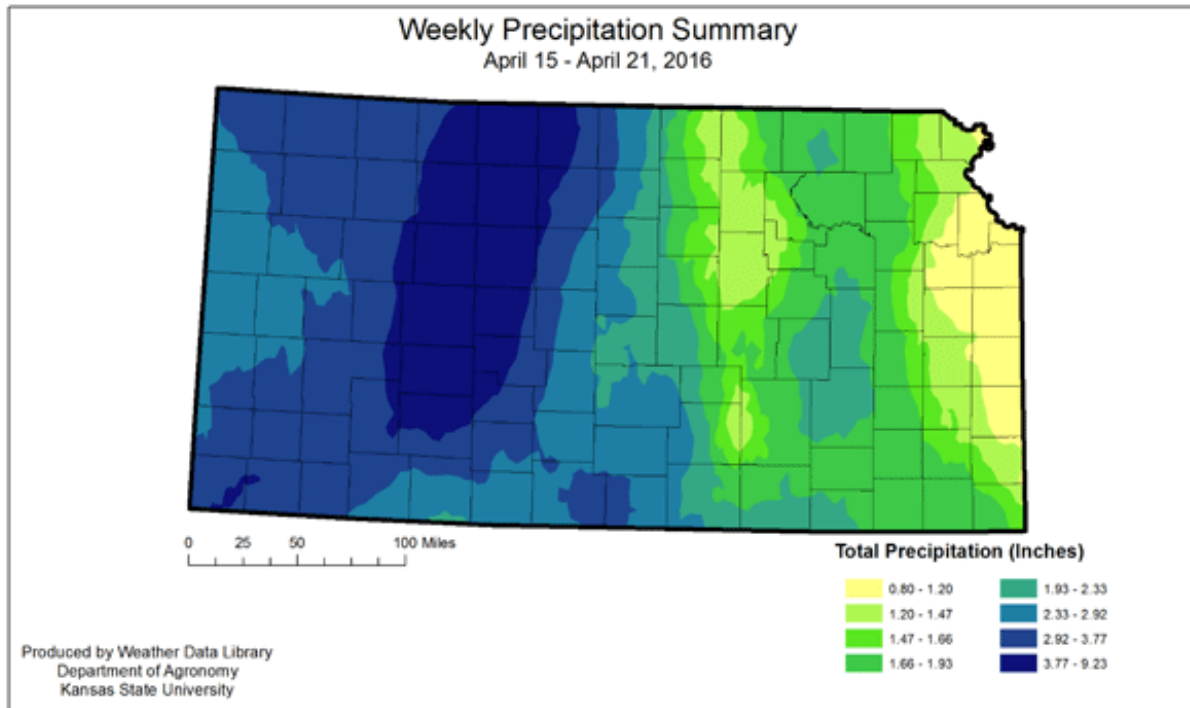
Weekly Precipitation Summary
April 15 - April 21, 2016

0 25 50 100 Miles

Total Precipitation (Inches)

0.80 - 1.20
1.20 - 1.47
1.47 - 1.66
1.66 - 1.93
1.93 - 2.33
2.33 - 2.92
2.92 - 3.77
3.77 - 9.23

Produced by Weather Data Library
Department of Agronomy
Kansas State University